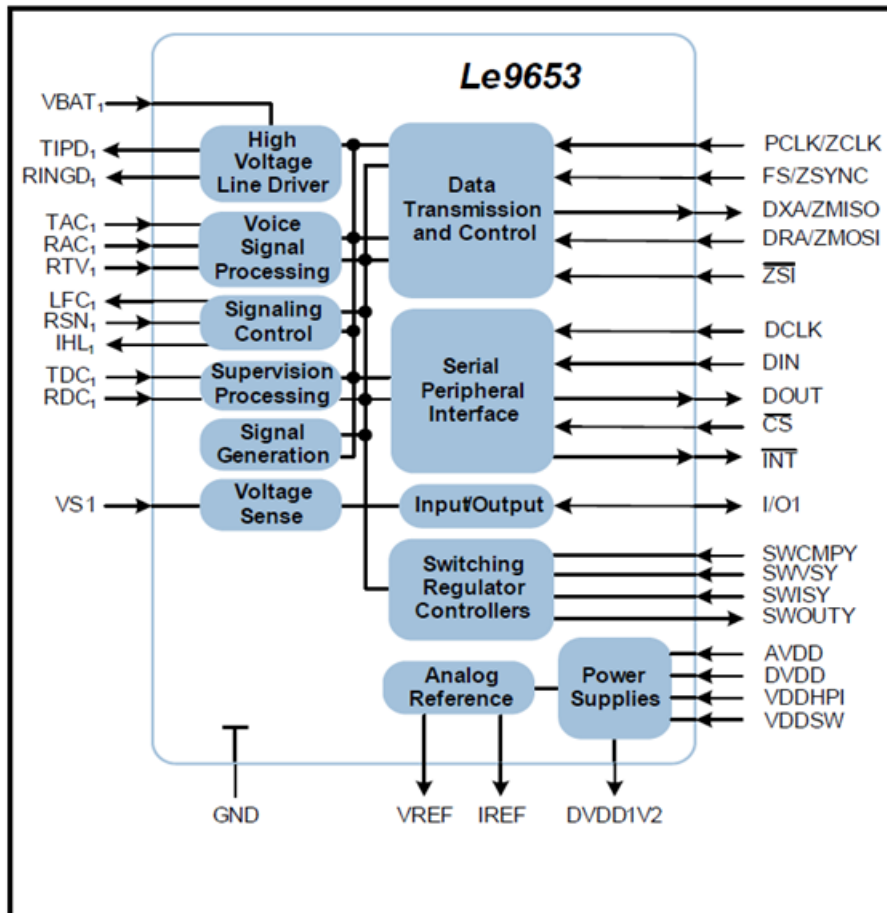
Le9653

$VBAT_1$
$TIPD_1$
$RINGD_1$
$TAC_1$
$RAC_1$
$RTV_1$
$LFC_1$
$RSN_1$
$IHL_1$
$TDC_1$
$RDC_1$
VS1

High Voltage Line Driver
Voice Signal Processing
Signaling Control
Supervision Processing
Signal Generation
Voltage Sense

Data Transmission and Control
Serial Peripheral Interface
Input/Output
Switching Regulator Controllers
Analog Reference
Power Supplies

PCLK/ZCLK
FS/ZSYNC
DXA/ZMISO
DRA/ZMOSI
$\overline{ZSI}$
DCLK
DIN
DOUT
$\overline{CS}$
$\overline{INT}$
I/O1
SWCMPY
SWVSY
SWISY
SWOUTY
AVDD
DVDD
VDDHPI
VDDSW

GND
VREF
IREF
DVDD1V2